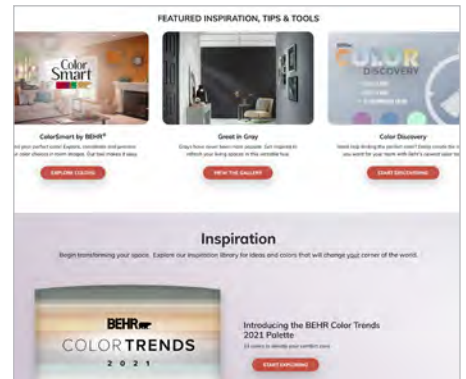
FEATURED INSPIRATION, TIPS & TOOLS

Color Smart

ColorSmart by BEHR®

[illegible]

EXPLORE COLORS

Great in Gray

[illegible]

VIEW THE GALLERY

COLOR DISCOVERY

Color Discovery

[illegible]

START DISCOVERING

Inspiration

Begin transforming your space. Explore our inspiration library for ideas and colors that will change your corner of the world.

BEHR

COLOR TRENDS

2 0 2 1

Introducing the BEHR Color Trends 2021 Palette

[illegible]

START EXPLORING